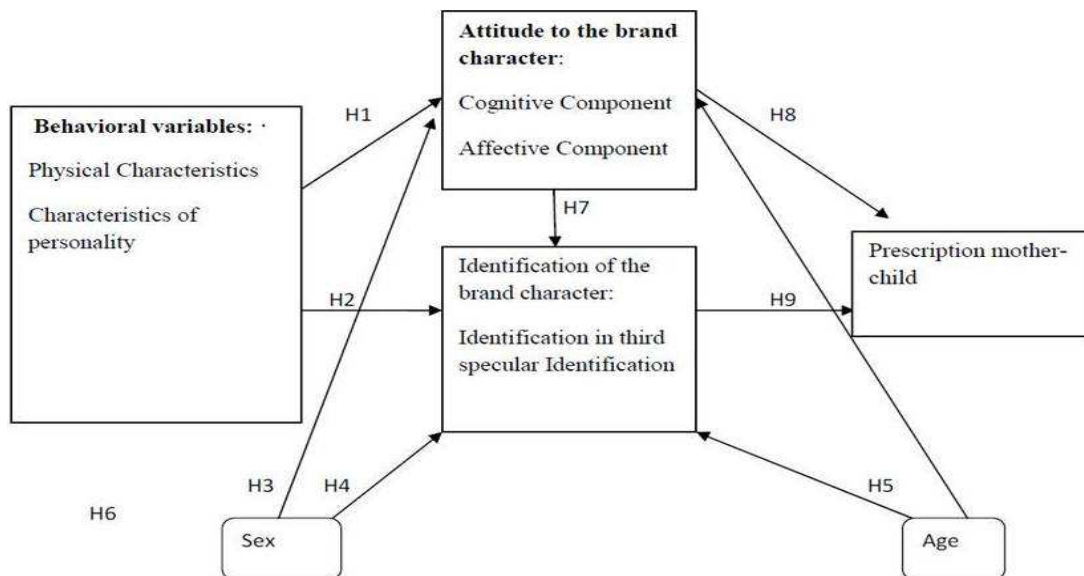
Attitude to the brand character:

Cognitive Component

Affective Component

Behavioral variables: ·

Physical Characteristics

Characteristics of personality

H1

H8

H7

Identification of the brand character:

Identification in third specular Identification

Prescription mother-child

H2

H9

H3

H4

H5

H6

Sex

Age